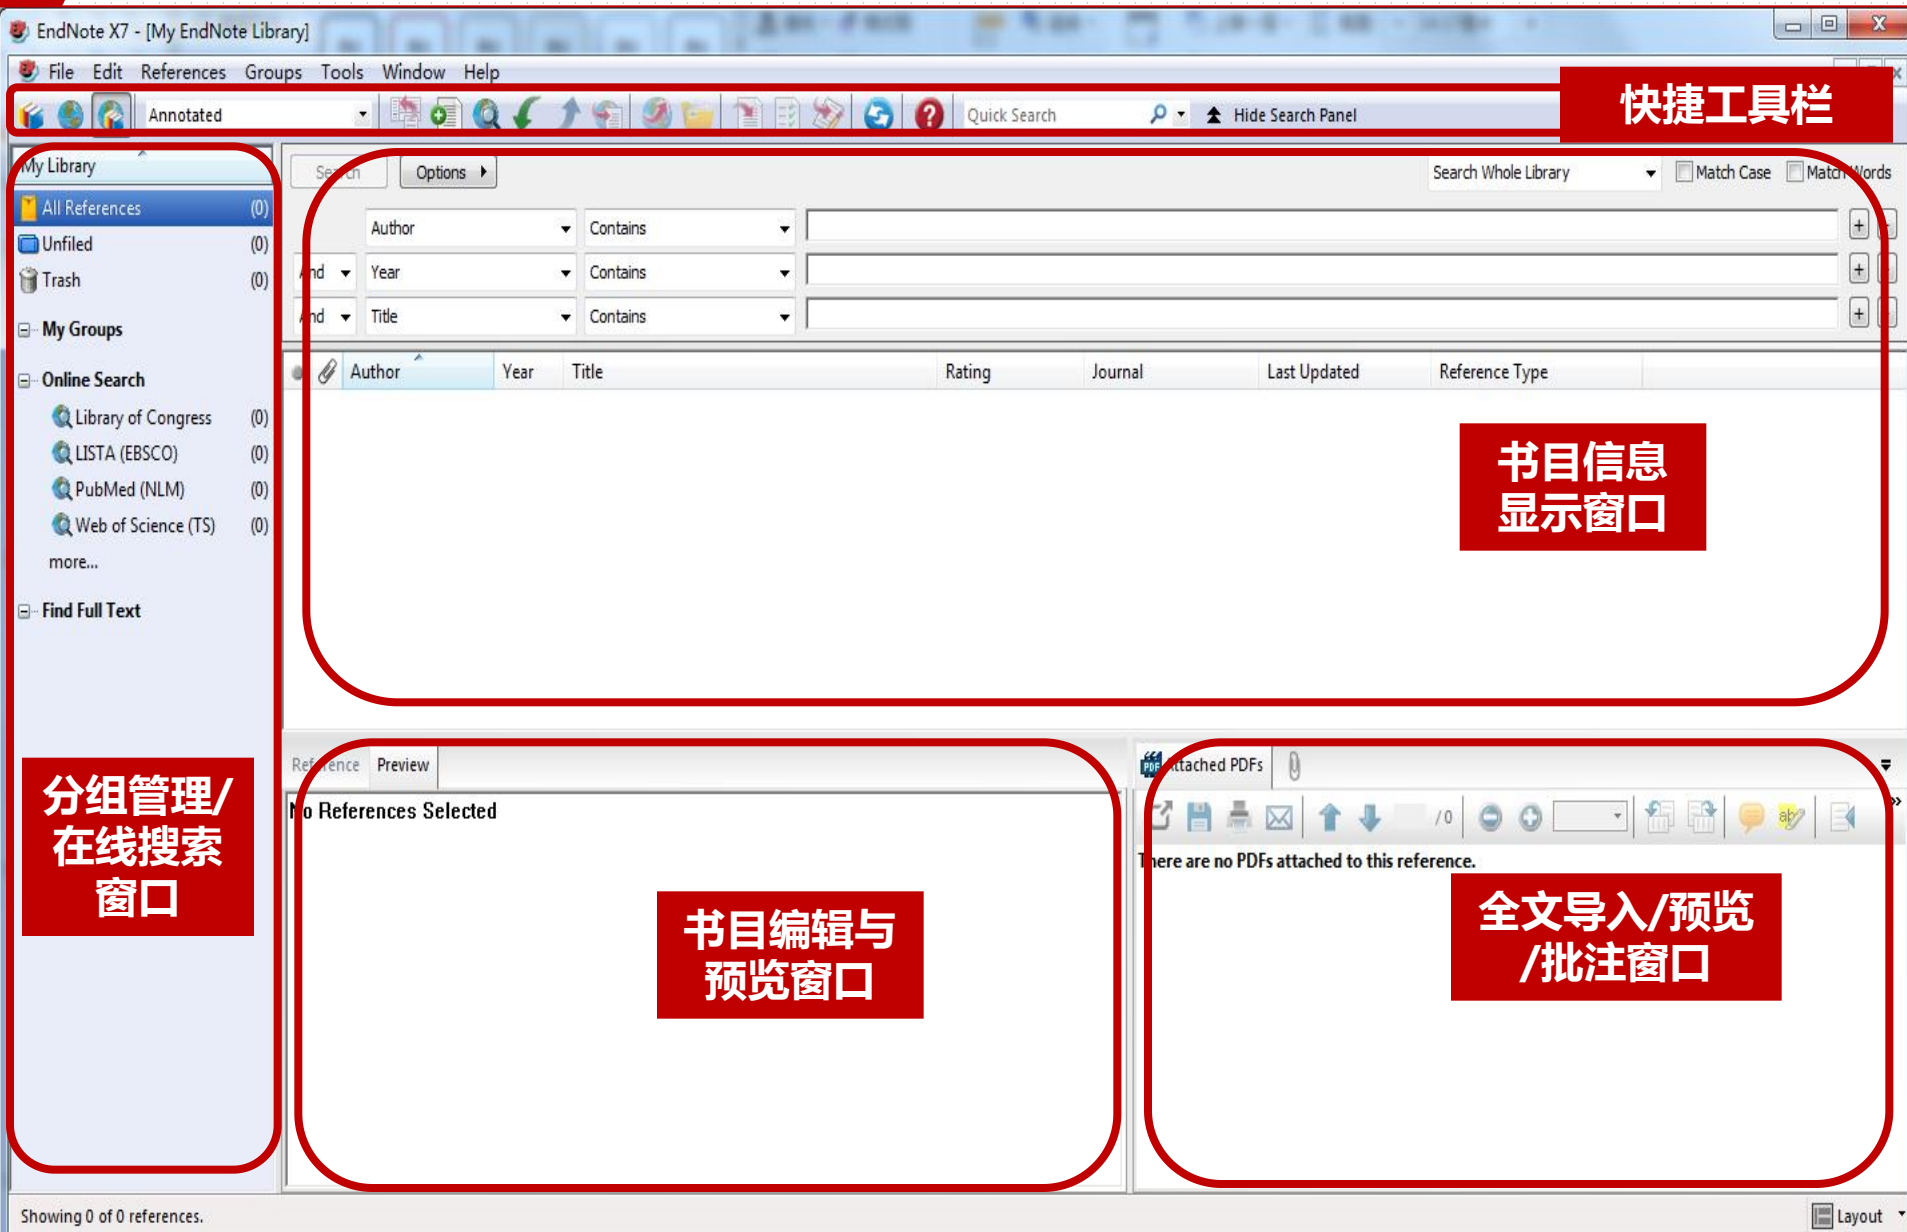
EndNote X7 - [My EndNote Library]

File Edit References Groups Tools Window Help

Annotated

Quick Search

Hide Search Panel

快捷工具栏

My Library

All References (0)
Unfiled (0)
Trash (0)

My Groups

Online Search
Library of Congress (0)
LISTA (EBSCO) (0)
PubMed (NLM) (0)
Web of Science (TS) (0)
more...

Find Full Text

分组管理/在线搜索窗口

Search Options

Search Whole Library

Match Case Match Words

Author Contains
And Year Contains
And Title Contains

| | Author | Year | Title | Rating | Journal | Last Updated | Reference Type |
|---|---|---|---|---|---|---|---|

书目信息显示窗口

Reference Preview

No References Selected

书目编辑与预览窗口

Attached PDFs

/0

There are no PDFs attached to this reference.

全文导入/预览/批注窗口

Showing 0 of 0 references.

Layout